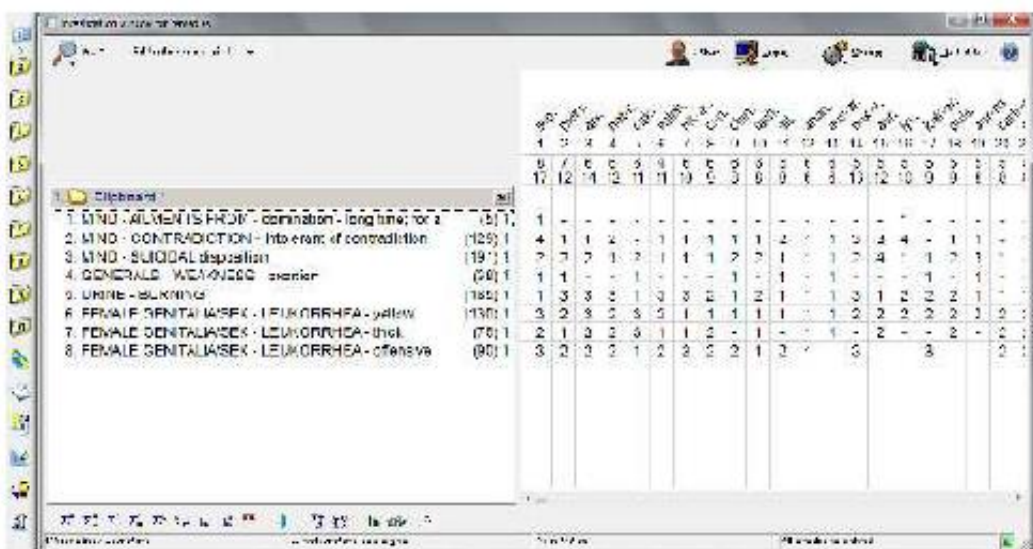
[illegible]

Clipboard

1. MIND - AILMENTS FROM - domination - long time; for a (5) 1
2. MIND - CONTRADICTION - intolerant of contradiction (129) 1
3. MIND - SUICIDAL disposition (191) 1
4. GENERALS - WEAKNESS - exertion (90) 1
5. URINE - BURNING (165) 1
6. FEMALE GENITALIA/SEX - LEUKORRHEA - yellow (130) 1
7. FEMALE GENITALIA/SEX - LEUKORRHEA - thick (76) 1
8. FEMALE GENITALIA/SEX - LEUKORRHEA - offensive (90) 1

| | 1 | 2 | 3 | 4 | 5 | 6 | 7 | 8 | 9 | 10 | 11 | 12 | 13 | 14 | 15 | 16 | 17 | 18 | 19 | 20 |
|---|---|---|---|---|---|---|---|---|---|---|---|---|---|---|---|---|---|---|---|---|
| | 9 | 7 | 6 | 6 | 5 | 5 | 6 | 5 | 5 | 5 | 3 | 5 | 5 | 5 | 5 | 5 | 5 | 5 | 5 | 5 |
| | 17 | 12 | 11 | 12 | 11 | 11 | 10 | 9 | 9 | 8 | 8 | 8 | 8 | 13 | 12 | 10 | 9 | 9 | 8 | 8 |
| 1 | 1 | - | - | - | - | - | - | - | - | - | - | - | - | - | - | - | - | - | - | - |
| 2 | 4 | 1 | 1 | 2 | - | 1 | 1 | 1 | 1 | 1 | 2 | - | 1 | 3 | 3 | 4 | - | 1 | 1 | - |
| 3 | 2 | 2 | 2 | 1 | 2 | 1 | 1 | 1 | 2 | 2 | 1 | - | 1 | 2 | 4 | 1 | 1 | 2 | 1 | - |
| 4 | 1 | 1 | - | - | 1 | - | - | - | 1 | - | 1 | - | - | 1 | - | - | 1 | - | 1 | - |
| 5 | 1 | 3 | 3 | 3 | 1 | 3 | 3 | 2 | 1 | 2 | 1 | - | 1 | 3 | 1 | 2 | 2 | 2 | 1 | - |
| 6 | 3 | 2 | 3 | 3 | 3 | 3 | 1 | 1 | 1 | 1 | 1 | - | 1 | 2 | 2 | 2 | 2 | 2 | 1 | 2 |
| 7 | 2 | 1 | 3 | 2 | 3 | 1 | 1 | 2 | - | 1 | - | - | 1 | - | 2 | - | - | 2 | - | 2 |
| 8 | 3 | 2 | 2 | 2 | 1 | 2 | 2 | 2 | 2 | 1 | 2 | - | - | 3 | | | 3 | | | 2 |